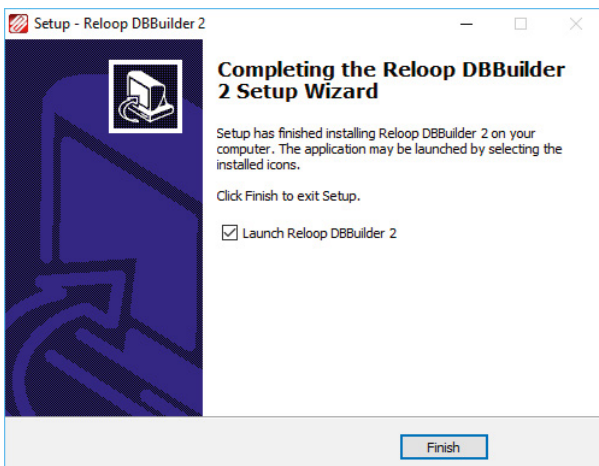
Setup - Reloop DBBuilder 2

Completing the Reloop DBBuilder 2 Setup Wizard

Setup has finished installing Reloop DBBuilder 2 on your computer. The application may be launched by selecting the installed icons.

Click Finish to exit Setup.

☑ Launch Reloop DBBuilder 2

Finish